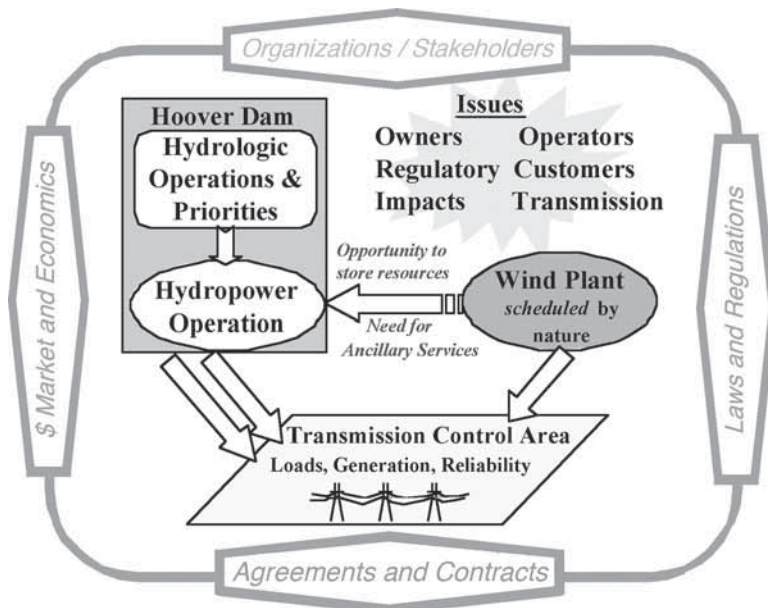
Organizations / Stakeholders

$ Market and Economics

Hoover Dam

Hydrologic Operations & Priorities

Hydropower Operation

Issues

Owners Operators

Regulatory Customers

Impacts Transmission

Opportunity to store resources

Need for Ancillary Services

Wind Plant *scheduled* by nature

Laws and Regulations

Transmission Control Area

Loads, Generation, Reliability

Agreements and Contracts